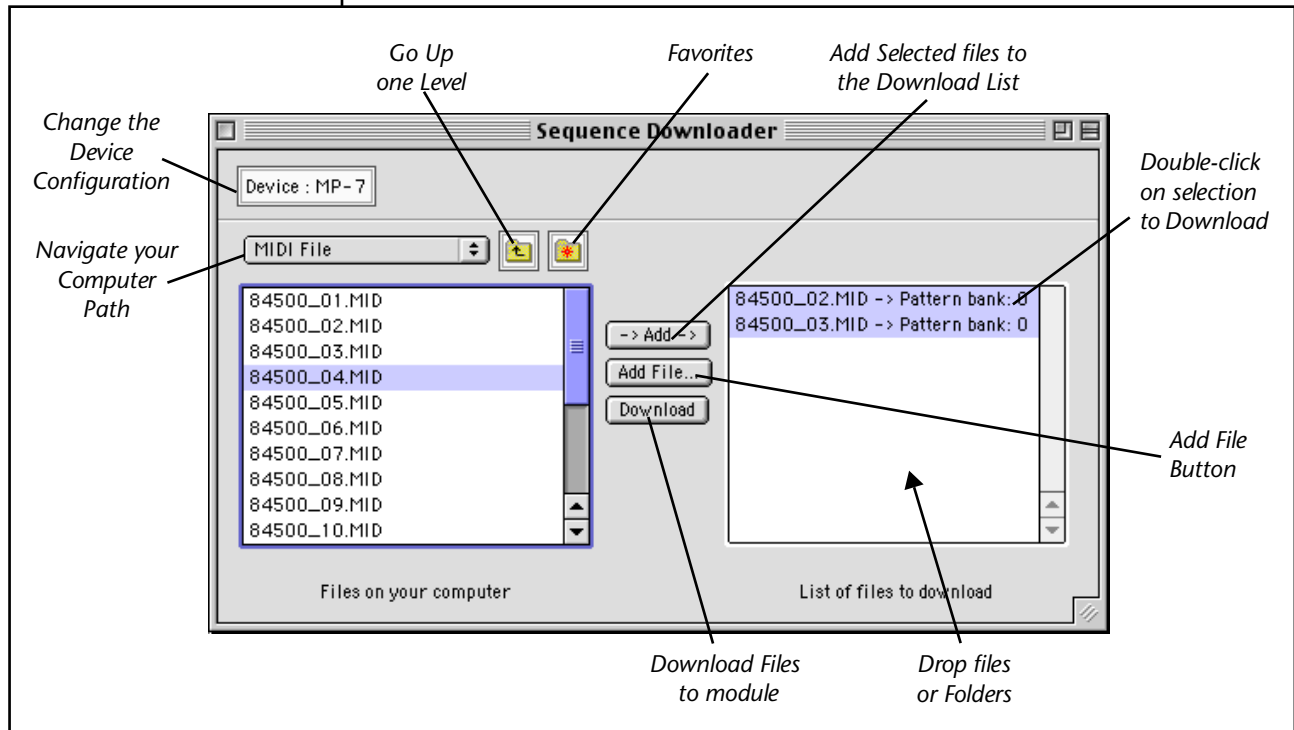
Go Up one Level

Favorites

Add Selected files to the Download List

Change the Device Configuration

Sequence Downloader

Double-click on selection to Download

Device : MP-7

Navigate your Computer Path

MIDI File

84500_01.MID
84500_02.MID
84500_03.MID
84500_04.MID
84500_05.MID
84500_06.MID
84500_07.MID
84500_08.MID
84500_09.MID
84500_10.MID

-> Add ->

Add File...

Download

84500_02.MID -> Pattern bank: 0
84500_03.MID -> Pattern bank: 0

Add File Button

Files on your computer

List of files to download

Download Files to module

Drop files or Folders